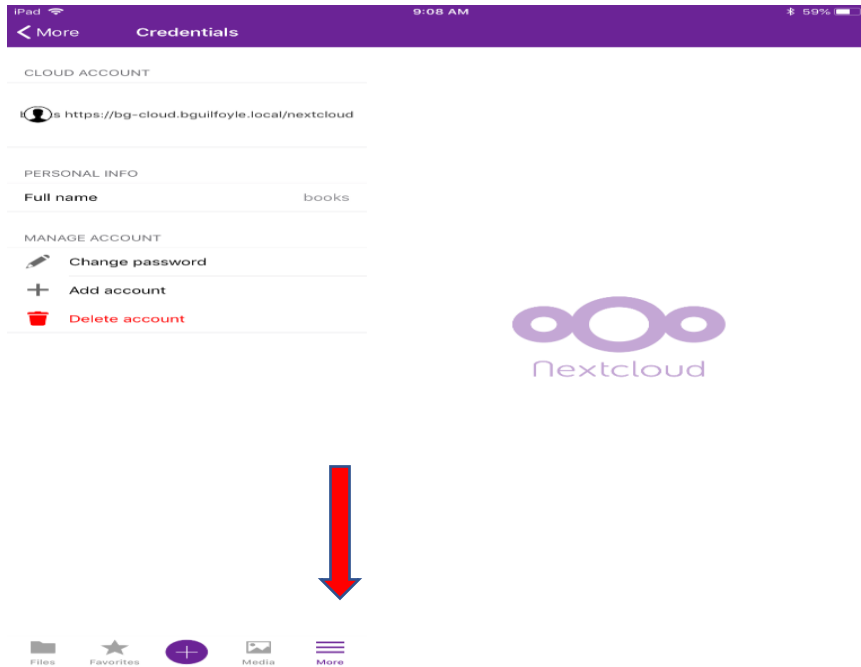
iPad 9:08 AM 59%

< More Credentials

CLOUD ACCOUNT

b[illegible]s https://bg-cloud.bguilfoyle.local/nextcloud

PERSONAL INFO

Full name books

MANAGE ACCOUNT

Change password

Add account

Delete account

Nextcloud

Files Favorites Media More